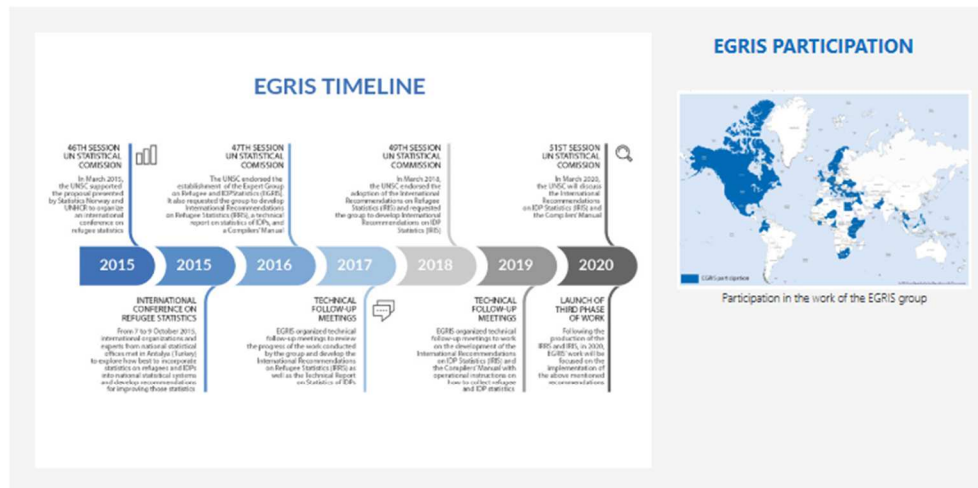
EGRIS TIMELINE

46TH SESSION UN STATISTICAL COMISSION
In March 2015, the UNSC supported the proposal presented by Statistics Norway and UNHCR to organize an international conference on refugee statistics

47TH SESSION UN STATISTICAL COMISSION
The UNSC endorsed the establishment of the Expert Group on Refugee and IDP Statistics (EGRIS). It also requested the group to develop International Recommendations on Refugee Statistics (IRRS), a technical report on statistics of IDPs, and a Compilers' Manual

49TH SESSION UN STATISTICAL COMMISSION
In March 2018, the UNSC endorsed the adoption of the International Recommendations on Refugee Statistics (IRRS) and requested the group to develop International Recommendations on IDP Statistics (IRIS)

51ST SESSION UN STATISTICAL COMISSION
In March 2020, the UNSC will discuss the International Recommendations on IDP Statistics (IRIS) and the Compilers' Manual

2015 | 2015 | 2016 | 2017 | 2018 | 2019 | 2020

INTERNATIONAL CONFERENCE ON REFUGEE STATISTICS
From 7 to 9 October 2015, international organizations and experts from national statistical offices met in Antalya (Turkey) to explore how best to incorporate statistics on refugees and IDPs into national statistical systems and develop recommendations for improving those statistics

TECHNICAL FOLLOW-UP MEETINGS
EGRIS organized technical follow-up meetings to review the progress of the work conducted by the group and develop the International Recommendations on Refugee Statistics (IRRS) as well as the Technical Report on Statistics of IDPs

TECHNICAL FOLLOW-UP MEETINGS
EGRIS organized technical follow-up meetings to work on the development of the International Recommendations on IDP Statistics (IRIS) and the Compilers' Manual with operational instructions on how to collect refugee and IDP statistics

LAUNCH OF THIRD PHASE OF WORK
Following the production of the IRRS and IRIS, in 2020, EGRIS' work will be focused on the implementation of the above mentioned recommendations

EGRIS PARTICIPATION

EGRIS participation

Participation in the work of the EGRIS group